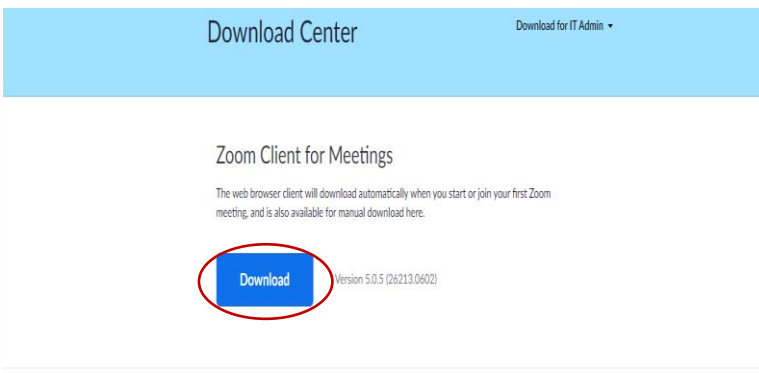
Download Center

Download for IT Admin ▾

Zoom Client for Meetings

The web browser client will download automatically when you start or join your first Zoom meeting, and is also available for manual download here.

Download

Version 5.0.5 (26213.0602)